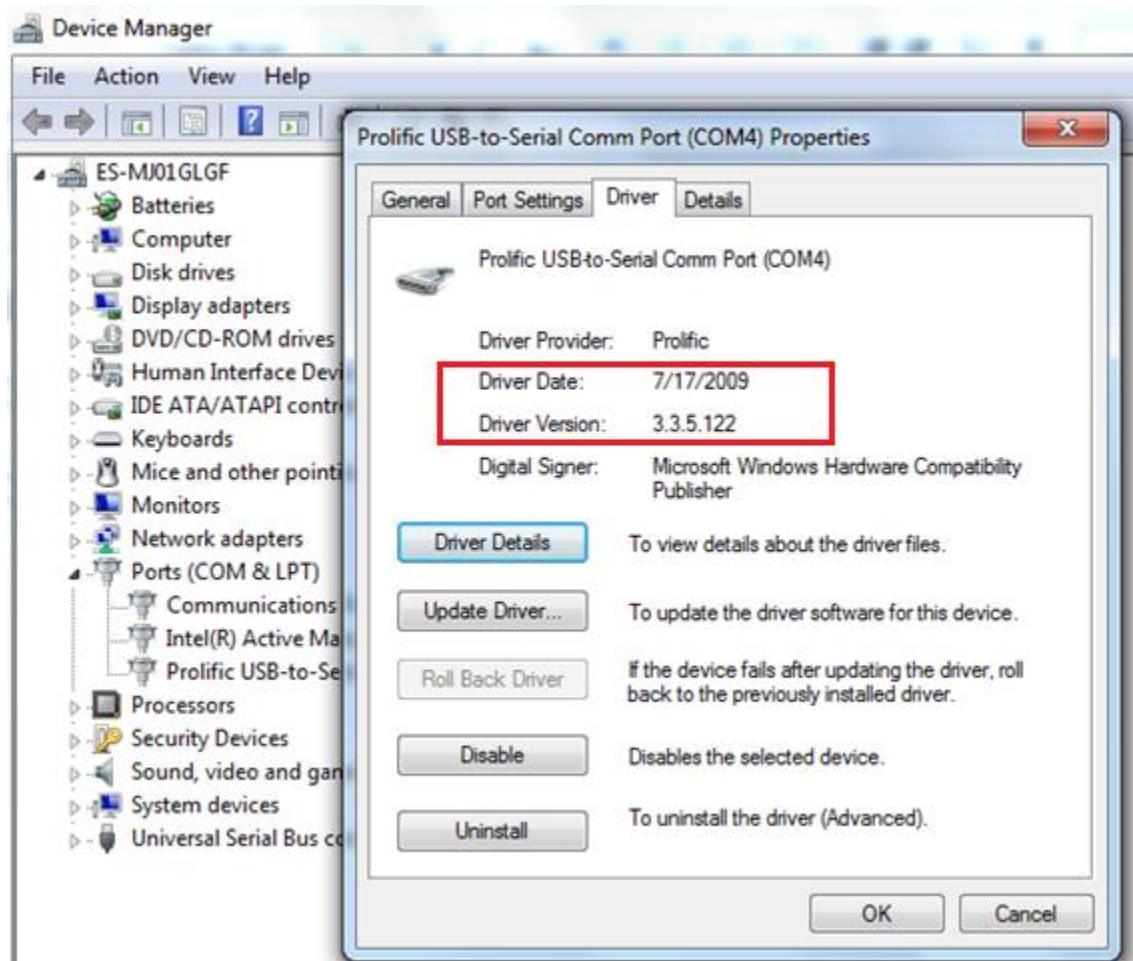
Device Manager

File Action View Help

ES-MJ01GLGF
Batteries
Computer
Disk drives
Display adapters
DVD/CD-ROM drives
Human Interface Devi
IDE ATA/ATAPI contr
Keyboards
Mice and other pointi
Monitors
Network adapters
Ports (COM & LPT)
Communications
Intel(R) Active Ma
Prolific USB-to-Se
Processors
Security Devices
Sound, video and gar
System devices
Universal Serial Bus c

Prolific USB-to-Serial Comm Port (COM4) Properties

General | Port Settings | Driver | Details

Prolific USB-to-Serial Comm Port (COM4)

| | |
|---|---|
| Driver Provider: | Prolific |
| Driver Date: | 7/17/2009 |
| Driver Version: | 3.3.5.122 |
| Digital Signer: | Microsoft Windows Hardware Compatibility Publisher |

Driver Details — To view details about the driver files.

Update Driver... — To update the driver software for this device.

Roll Back Driver — If the device fails after updating the driver, roll back to the previously installed driver.

Disable — Disables the selected device.

Uninstall — To uninstall the driver (Advanced).

OK Cancel